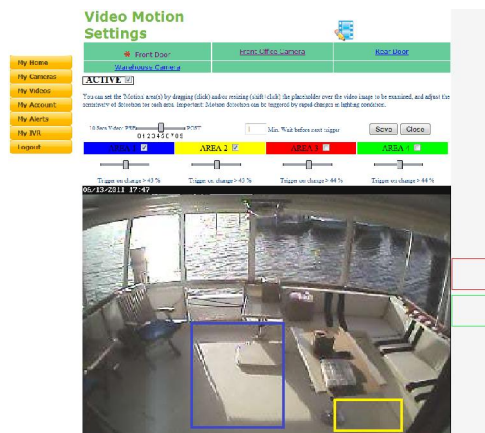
Video Motion Settings

My Home
My Cameras
My Videos
My Account
My Alerts
My IVR
Logout

Front Door
Front Office Camera
Rear Door
Warehouse Camera

ACTIVE

You can set the Motion area(s) by dragging (click) and/or resizing (shift click) the placeholder over the video image to be examined, and adjust the sensitivity of detection for each area. Important: Motion detection can be triggered by rapid changes in lighting condition.

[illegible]
0 1 2 3 4 5 6 7 8 9
1 Min. Wait before next trigger
Save
Close

AREA 1
AREA 2
AREA 3
AREA 4

Trigger on change > 43 %
Trigger on change > 43 %
Trigger on change > 44 %
Trigger on change > 44 %

06/13/2011 17:47